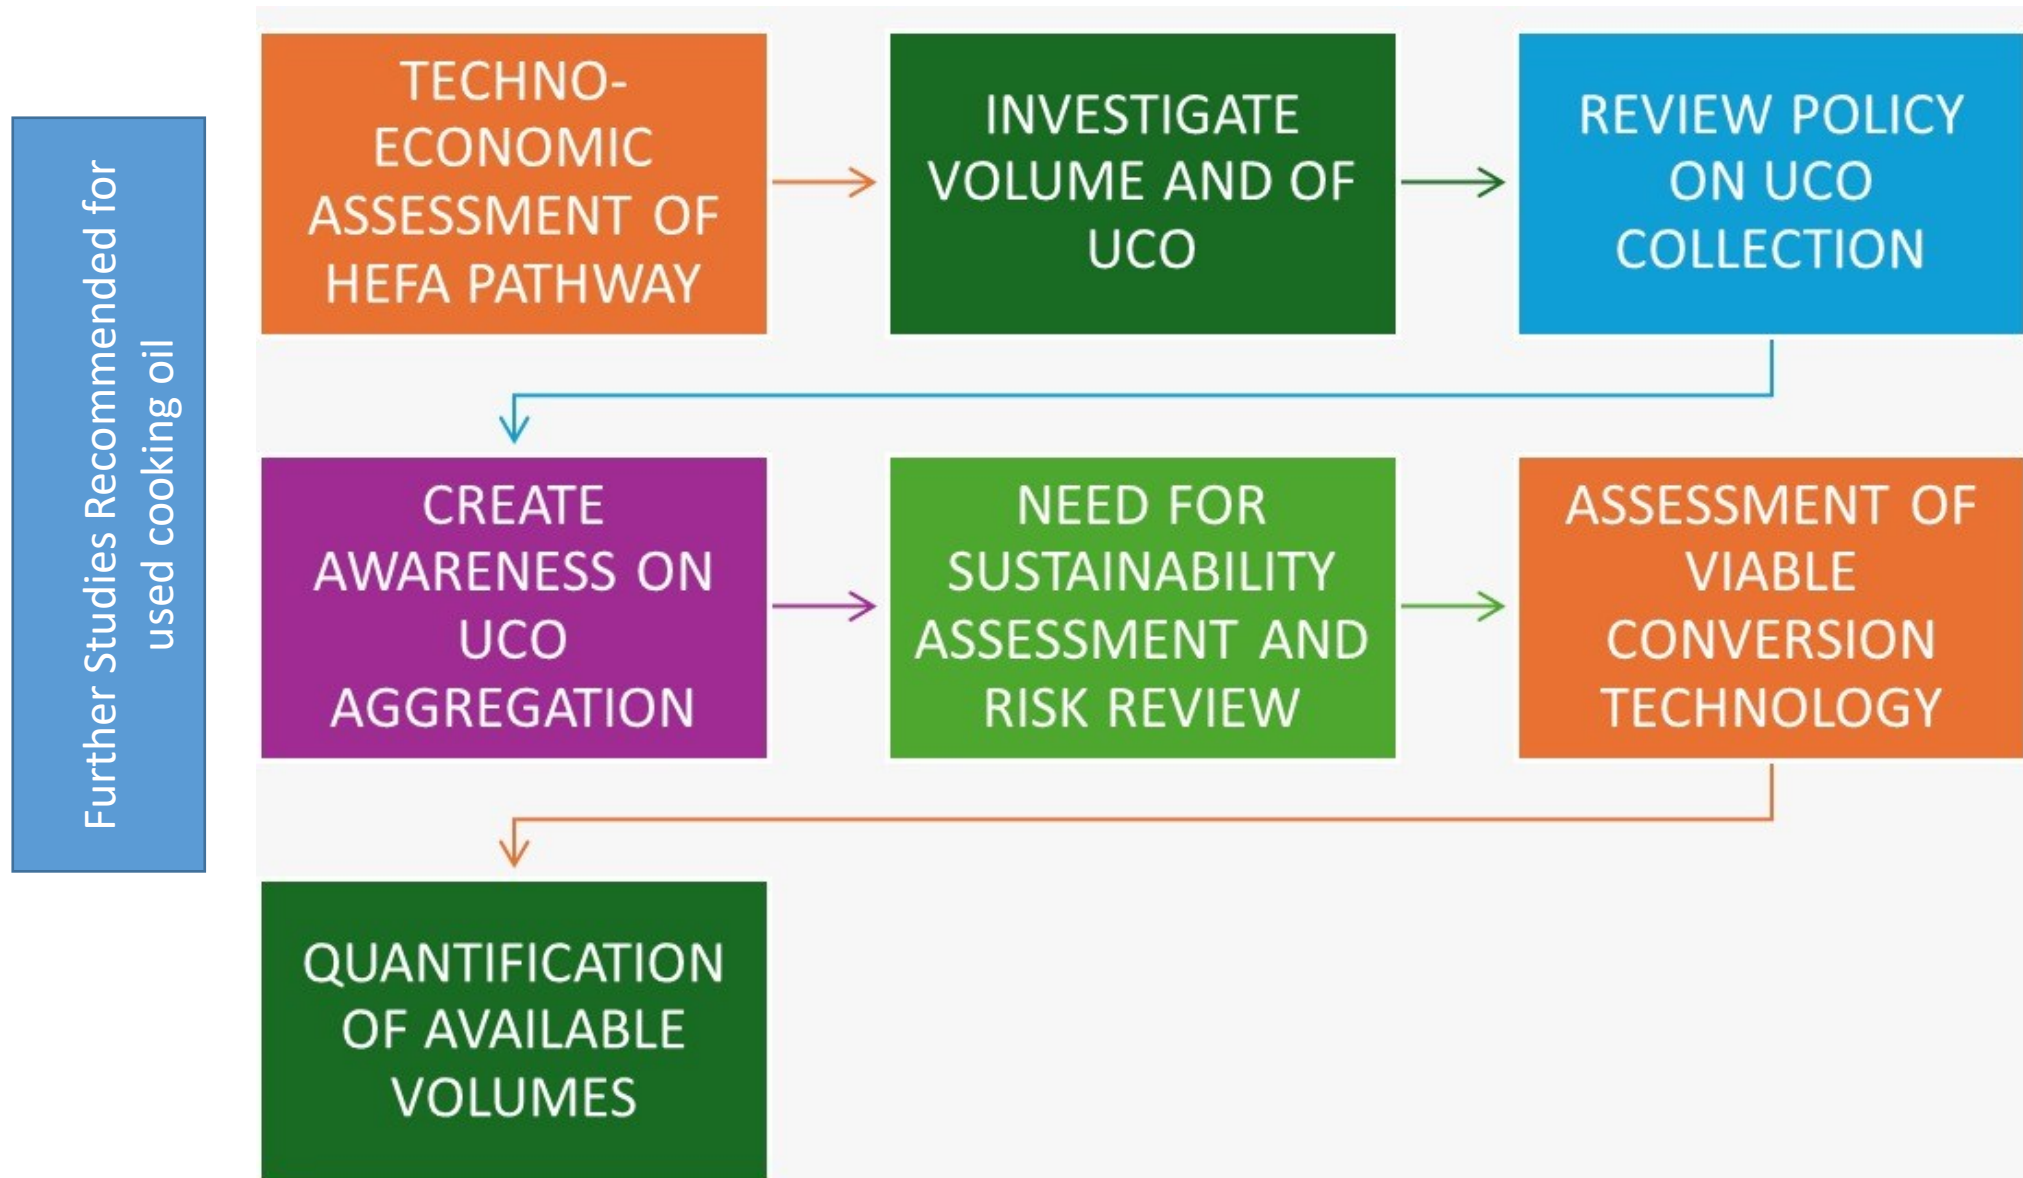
Further Studies Recommended for used cooking oil

TECHNO-ECONOMIC ASSESSMENT OF HEFA PATHWAY

INVESTIGATE VOLUME AND OF UCO

REVIEW POLICY ON UCO COLLECTION

CREATE AWARENESS ON UCO AGGREGATION

NEED FOR SUSTAINABILITY ASSESSMENT AND RISK REVIEW

ASSESSMENT OF VIABLE CONVERSION TECHNOLOGY

QUANTIFICATION OF AVAILABLE VOLUMES